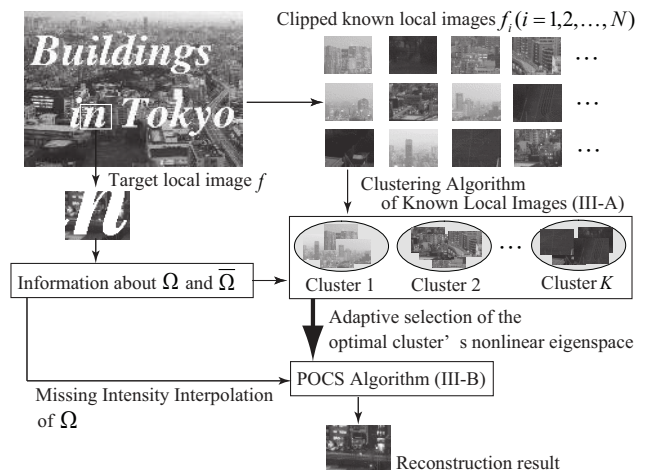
Buildings in Tokyo

Clipped known local images $f_i (i = 1, 2, \ldots, N)$

Target local image $f$

Clustering Algorithm of Known Local Images (III-A)

Information about $\Omega$ and $\overline{\Omega}$

Cluster 1

Cluster 2

Cluster $K$

Adaptive selection of the optimal cluster’s nonlinear eigenspace

Missing Intensity Interpolation of $\Omega$

POCS Algorithm (III-B)

Reconstruction result